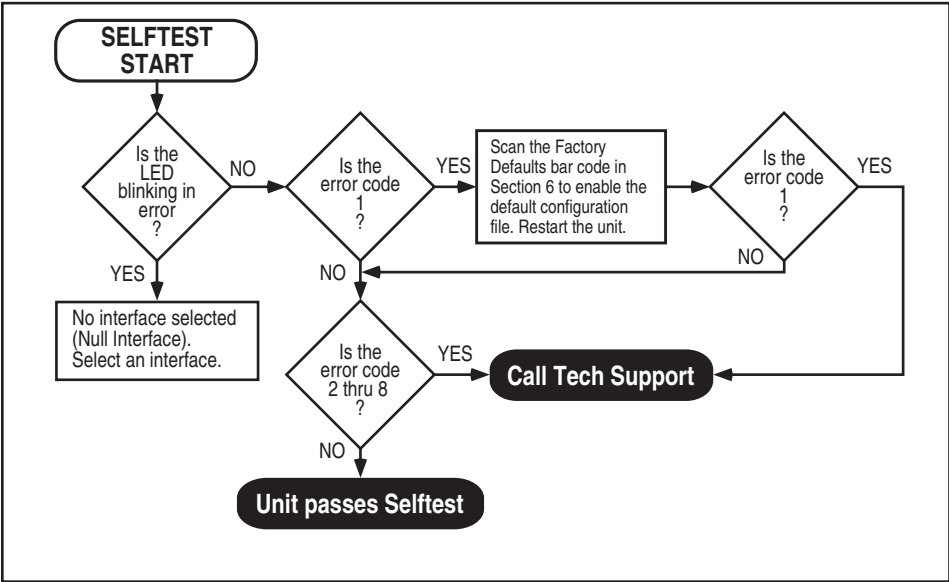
SELFTEST START

Is the LED blinking in error ?

NO

YES

No interface selected (Null Interface). Select an interface.

Is the error code 1 ?

YES

Scan the Factory Defaults bar code in Section 6 to enable the default configuration file. Restart the unit.

Is the error code 1 ?

YES

NO

NO

Is the error code 2 thru 8 ?

YES

Call Tech Support

NO

Unit passes Selftest